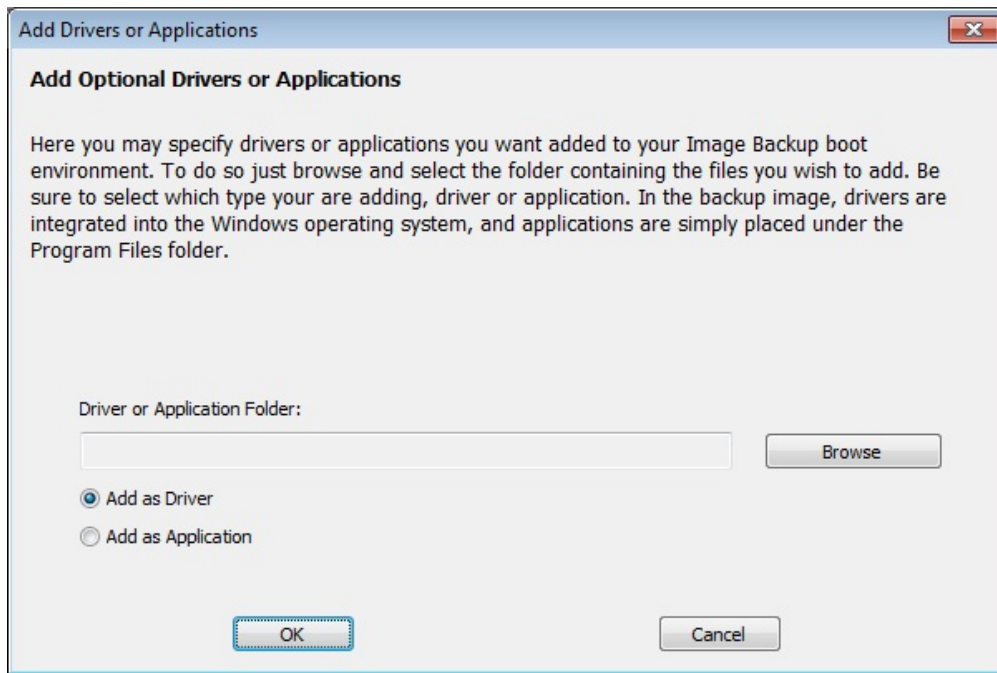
Add Drivers or Applications

Add Optional Drivers or Applications

Here you may specify drivers or applications you want added to your Image Backup boot environment. To do so just browse and select the folder containing the files you wish to add. Be sure to select which type your are adding, driver or application. In the backup image, drivers are integrated into the Windows operating system, and applications are simply placed under the Program Files folder.

Driver or Application Folder:

Browse

Add as Driver

Add as Application

OK

Cancel